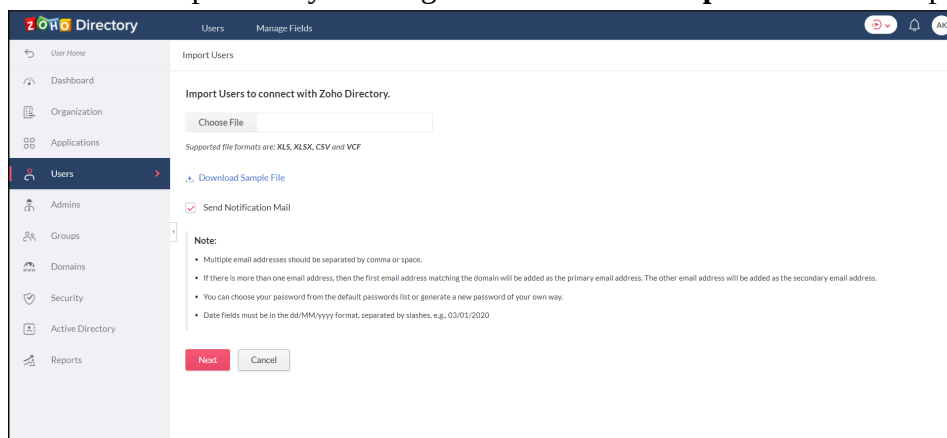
ZOHO Directory

Users Manage Fields

AK

User Home

Dashboard

Organization

Applications

Users

Admins

Groups

Domains

Security

Active Directory

Reports

Import Users

Import Users to connect with Zoho Directory.

Choose File

Supported file formats are: XLS, XLSX, CSV and VCF

Download Sample File

Send Notification Mail

Note:

• Multiple email addresses should be separated by comma or space.

• If there is more than one email address, then the first email address matching the domain will be added as the primary email address. The other email address will be added as the secondary email address.

• You can choose your password from the default passwords list or generate a new password of your own way.

• Date fields must be in the dd/MM/yyyy format, separated by slashes, e.g., 03/01/2020

Next Cancel